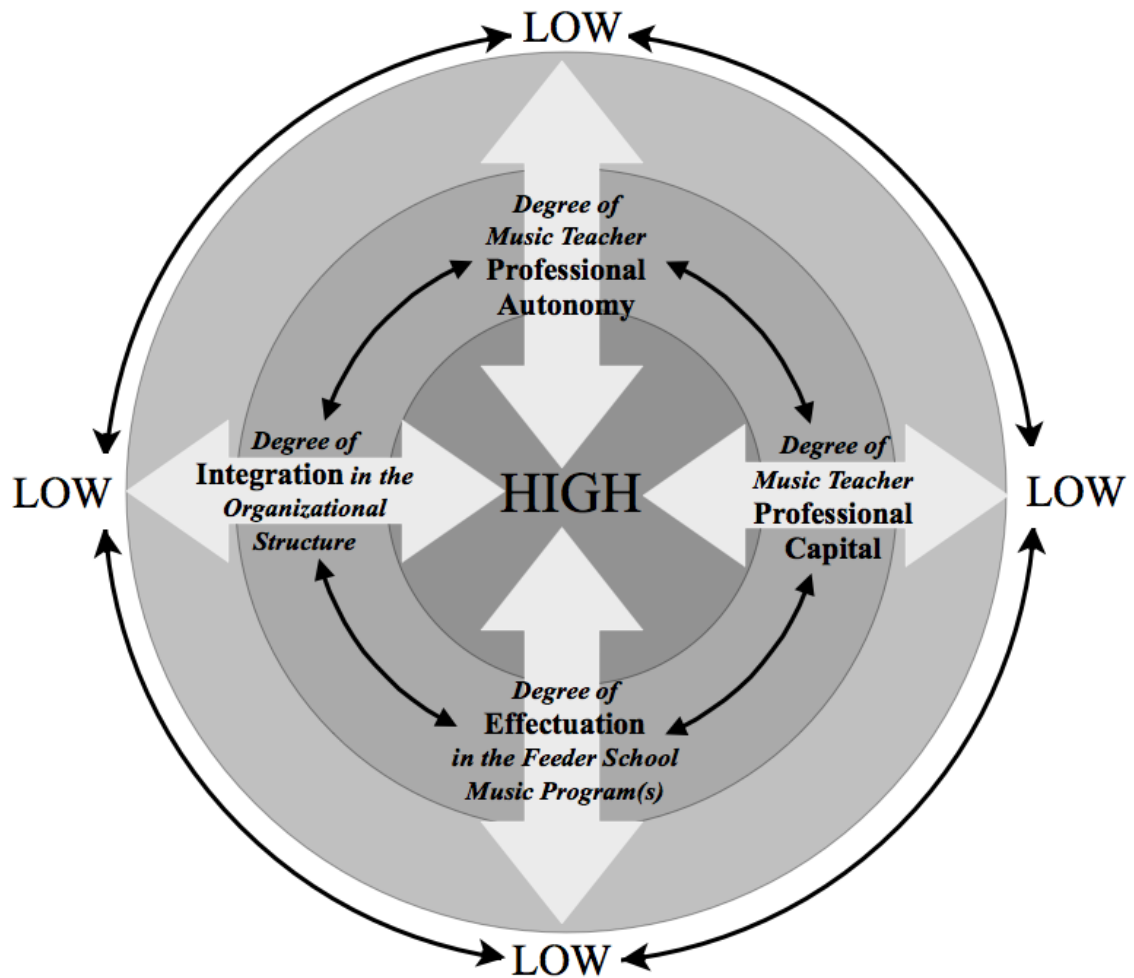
LOW

Degree of Music Teacher Professional Autonomy

LOW

Degree of Integration in the Organizational Structure

HIGH

Degree of Music Teacher Professional Capital

LOW

Degree of Effectuation in the Feeder School Music Program(s)

LOW